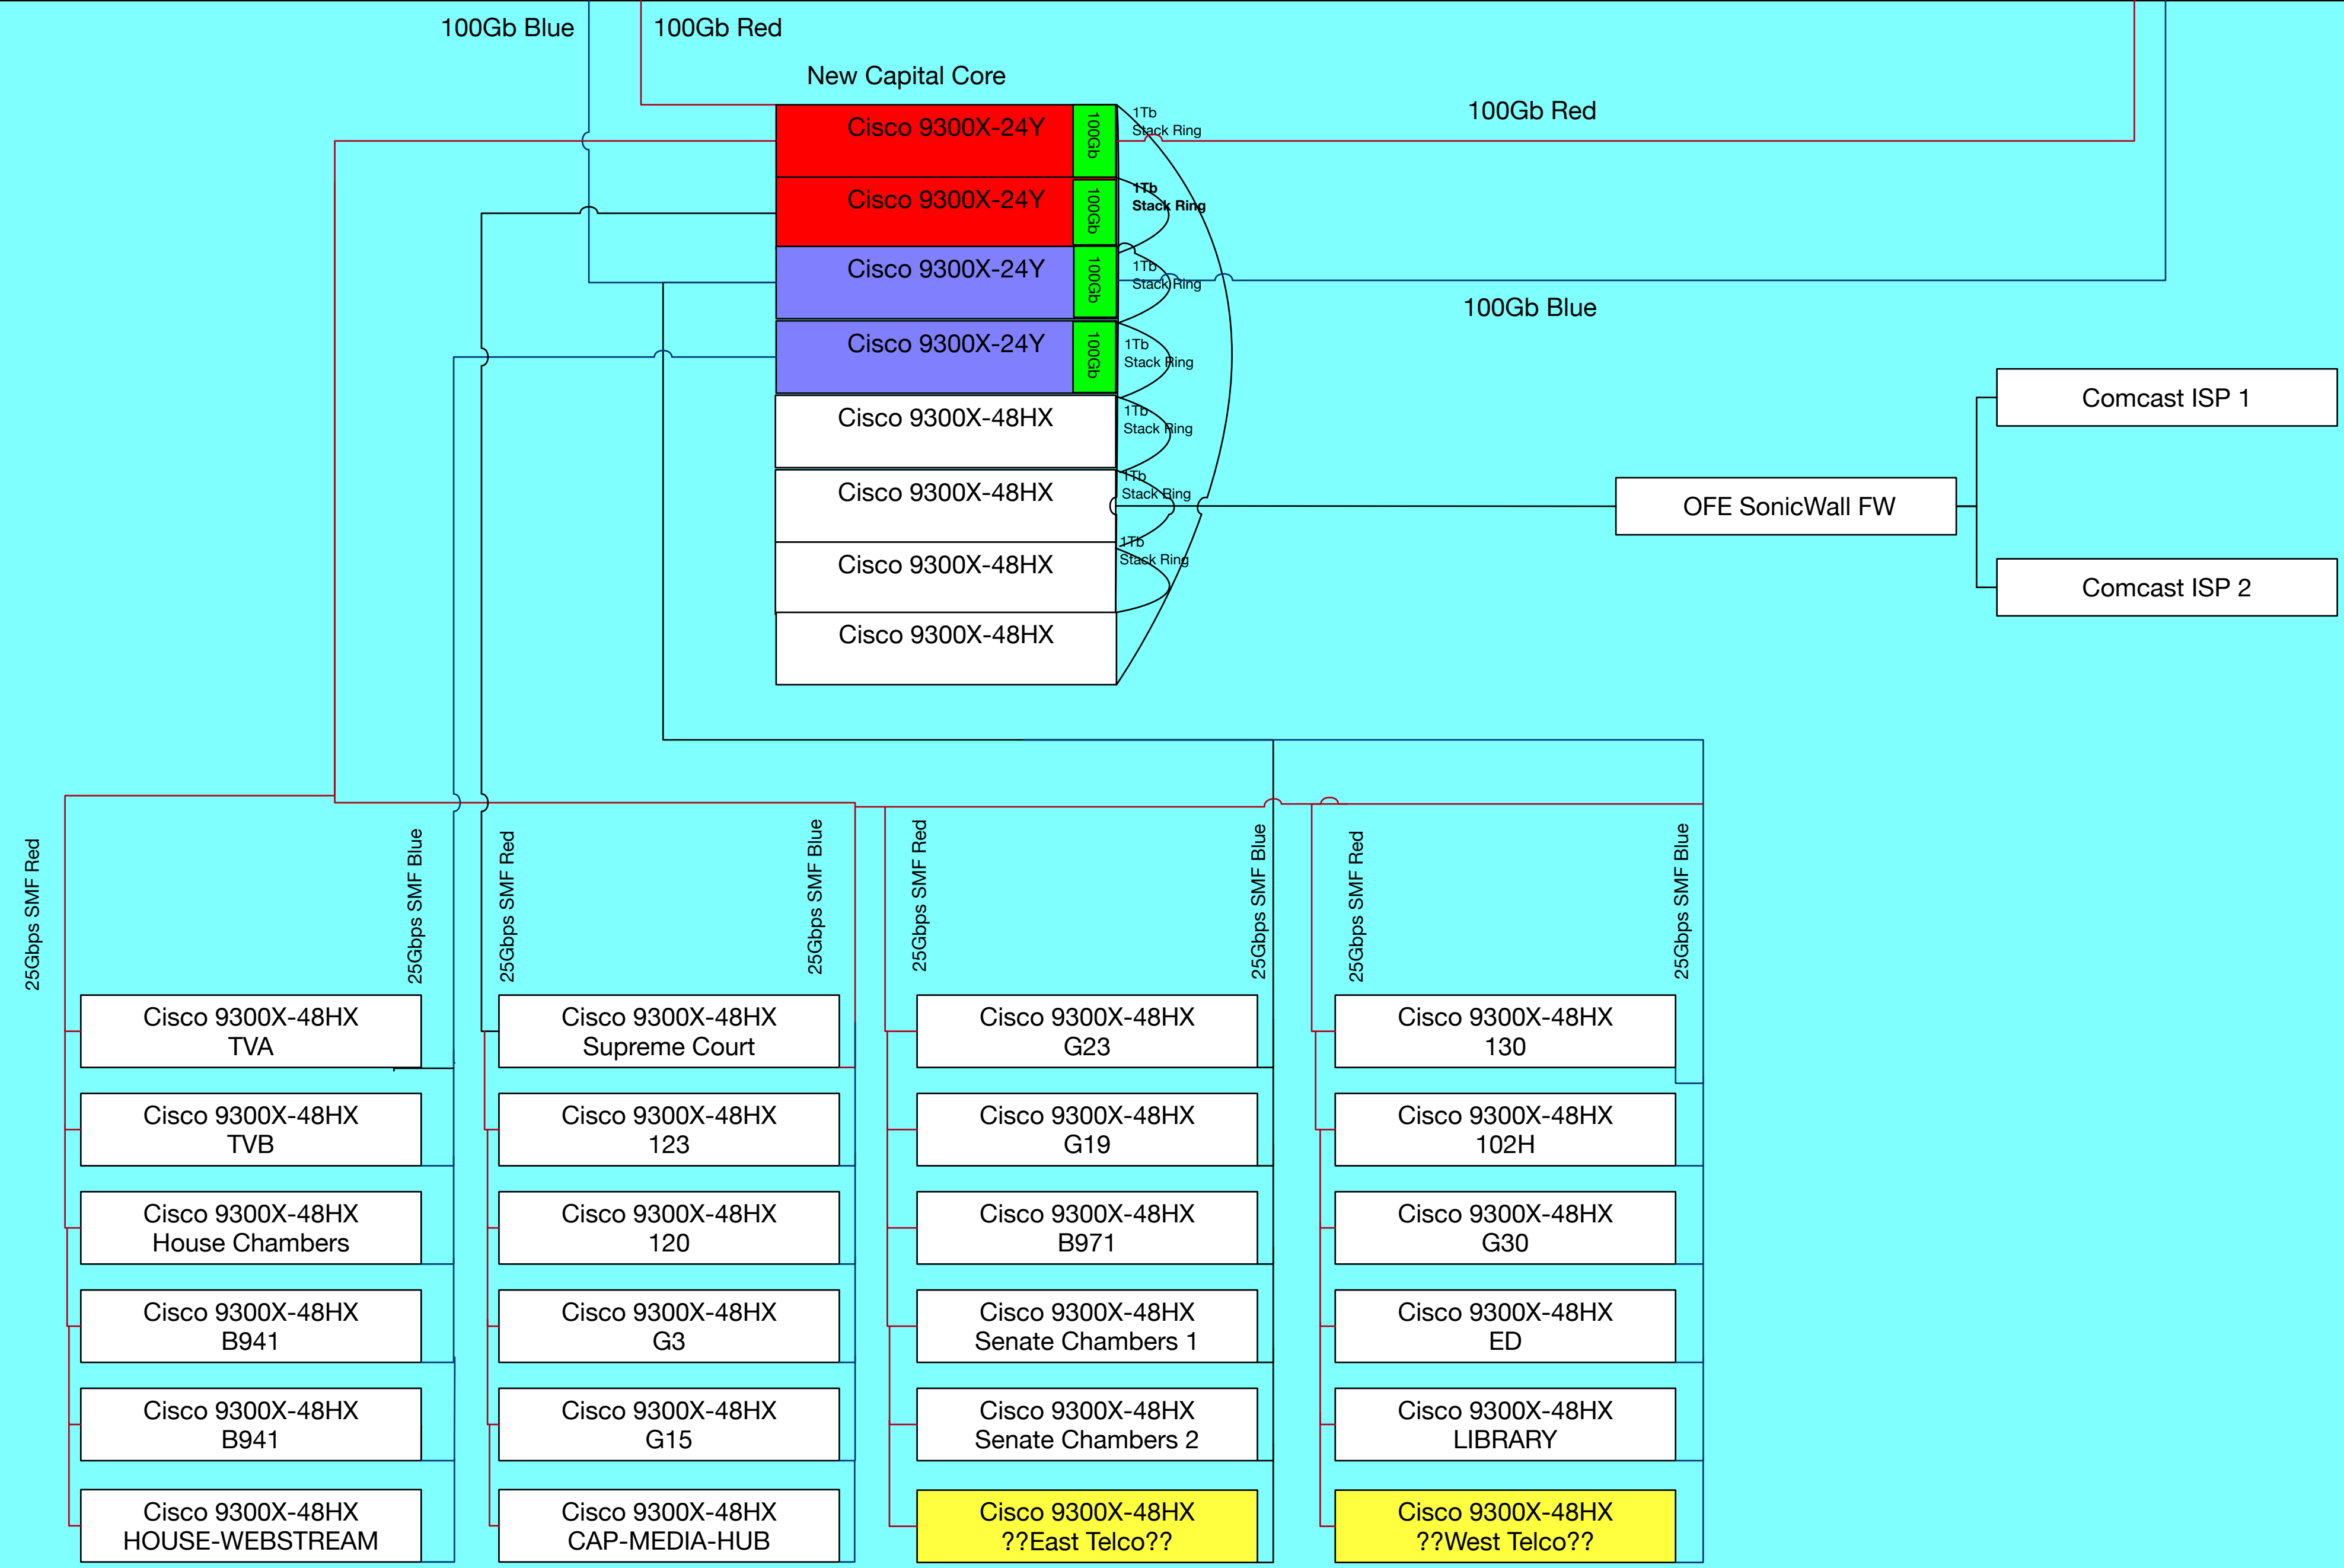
100Gb Blue

100Gb Red

New Capital Core

Cisco 9300X-24Y

100Gb

Cisco 9300X-24Y

100Gb

Cisco 9300X-24Y

100Gb

Cisco 9300X-24Y

100Gb

Cisco 9300X-48HX

Cisco 9300X-48HX

Cisco 9300X-48HX

Cisco 9300X-48HX

1Tb Stack Ring

1Tb Stack Ring

1Tb Stack Ring

1Tb Stack Ring

1Tb Stack Ring

1Tb Stack Ring

1Tb Stack Ring

100Gb Red

100Gb Blue

Comcast ISP 1

OFE SonicWall FW

Comcast ISP 2

25Gbps SMF Red

25Gbps SMF Blue

Cisco 9300X-48HX TVA

Cisco 9300X-48HX TVB

Cisco 9300X-48HX House Chambers

Cisco 9300X-48HX B941

Cisco 9300X-48HX B941

Cisco 9300X-48HX HOUSE-WEBSTREAM

25Gbps SMF Red

25Gbps SMF Blue

Cisco 9300X-48HX Supreme Court

Cisco 9300X-48HX 123

Cisco 9300X-48HX 120

Cisco 9300X-48HX G3

Cisco 9300X-48HX G15

Cisco 9300X-48HX CAP-MEDIA-HUB

25Gbps SMF Red

25Gbps SMF Blue

Cisco 9300X-48HX G23

Cisco 9300X-48HX G19

Cisco 9300X-48HX B971

Cisco 9300X-48HX Senate Chambers 1

Cisco 9300X-48HX Senate Chambers 2

Cisco 9300X-48HX ??East Telco??

25Gbps SMF Red

25Gbps SMF Blue

Cisco 9300X-48HX 130

Cisco 9300X-48HX 102H

Cisco 9300X-48HX G30

Cisco 9300X-48HX ED

Cisco 9300X-48HX LIBRARY

Cisco 9300X-48HX ??West Telco??